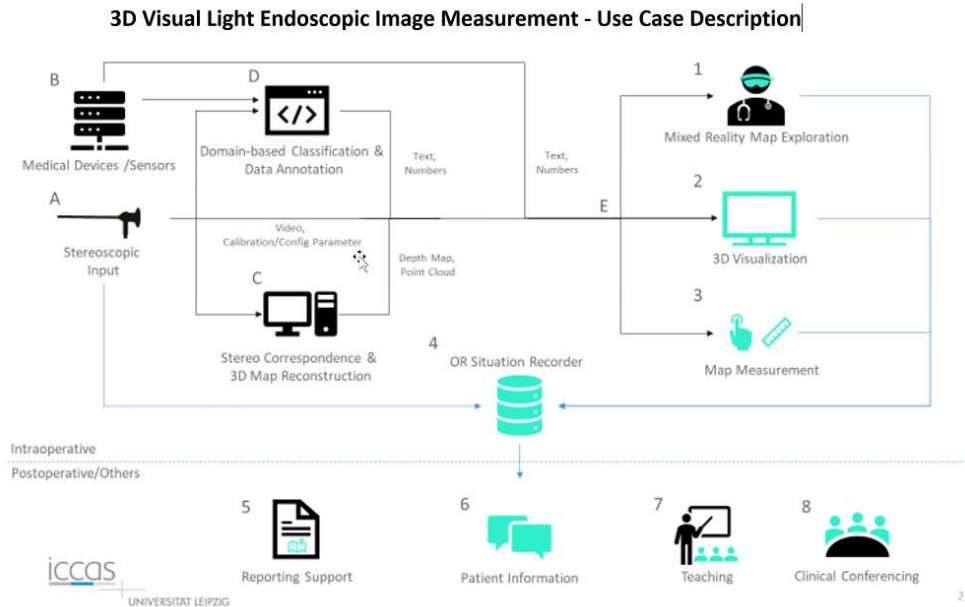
3D Visual Light Endoscopic Image Measurement - Use Case Description

B

Medical Devices /Sensors

D

Domain-based Classification & Data Annotation

Text, Numbers

Text, Numbers

A

Stereoscopic Input

Video, Calibration/Config Parameter

Depth Map, Point Cloud

C

Stereo Correspondence & 3D Map Reconstruction

E

1

Mixed Reality Map Exploration

2

3D Visualization

3

Map Measurement

4

OR Situation Recorder

Intraoperative

Postoperative/Others

5

Reporting Support

6

Patient Information

7

Teaching

8

Clinical Conferencing

iccas

UNIVERSITAT LEIPZIG

2